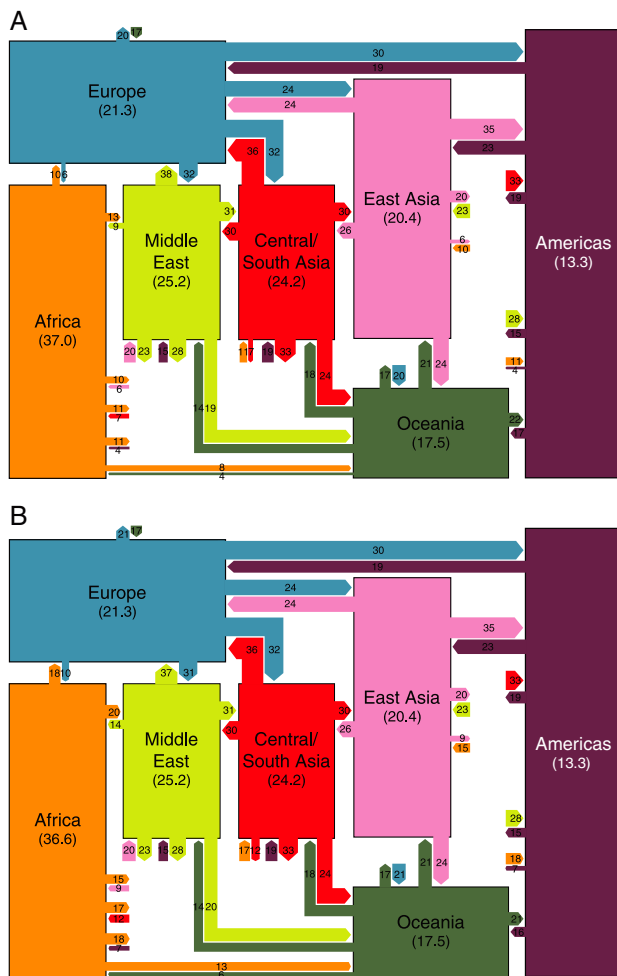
A

20 17

30

19

Europe
(21.3)

24

24

35

23

36 32

106

38 32

East Asia
(20.4)

Americas
(13.3)

13
9

31

Middle East
(25.2)

30

Central/ South Asia
(24.2)

30

26

20
23

6
10

32
19

20 23 15 28

11 17 13 33

28
15

10
6

18

24

17 20

21

24

11
4

11
7

1419

Oceania
(17.5)

22
17

11
4

8
4

Africa
(37.0)

B

21 17

30

19

Europe
(21.3)

24

24

35

23

36 32

1810

37 31

East Asia
(20.4)

Americas
(13.3)

20
14

31

Middle East
(25.2)

30

Central/ South Asia
(24.2)

30

26

20
23

9
15

32
19

20 23 15 28

17 12 19 33

28
15

15
9

18

24

17 21

21

24

18
7

17
12

1420

Oceania
(17.5)

21
18

18
7

13
6

Africa
(36.6)